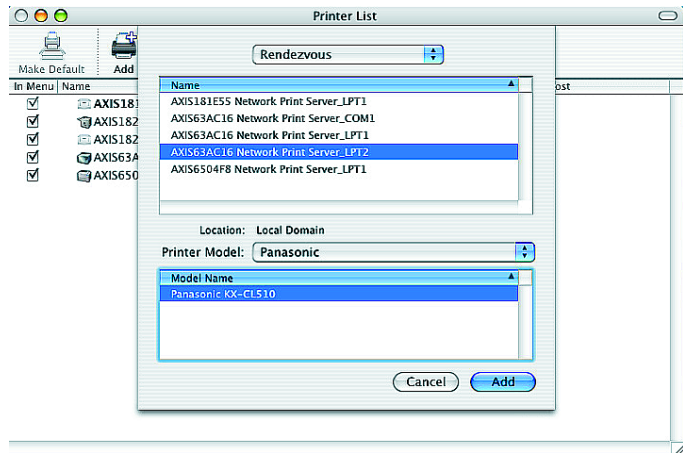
Printer List

Make Default
Add

In Menu
Name
AXIS181
AXIS182
AXIS182
AXIS63A
AXIS650
ost

Rendezvous

| Name |
|---|
| AXIS181E55 Network Print Server_LPT1 |
| AXIS63AC16 Network Print Server_COM1 |
| AXIS63AC16 Network Print Server_LPT1 |
| AXIS63AC16 Network Print Server_LPT2 |
| AXIS6504F8 Network Print Server_LPT1 |

Location: Local Domain

Printer Model: Panasonic

| Model Name |
|---|
| Panasonic KX-CL510 |

Cancel
Add